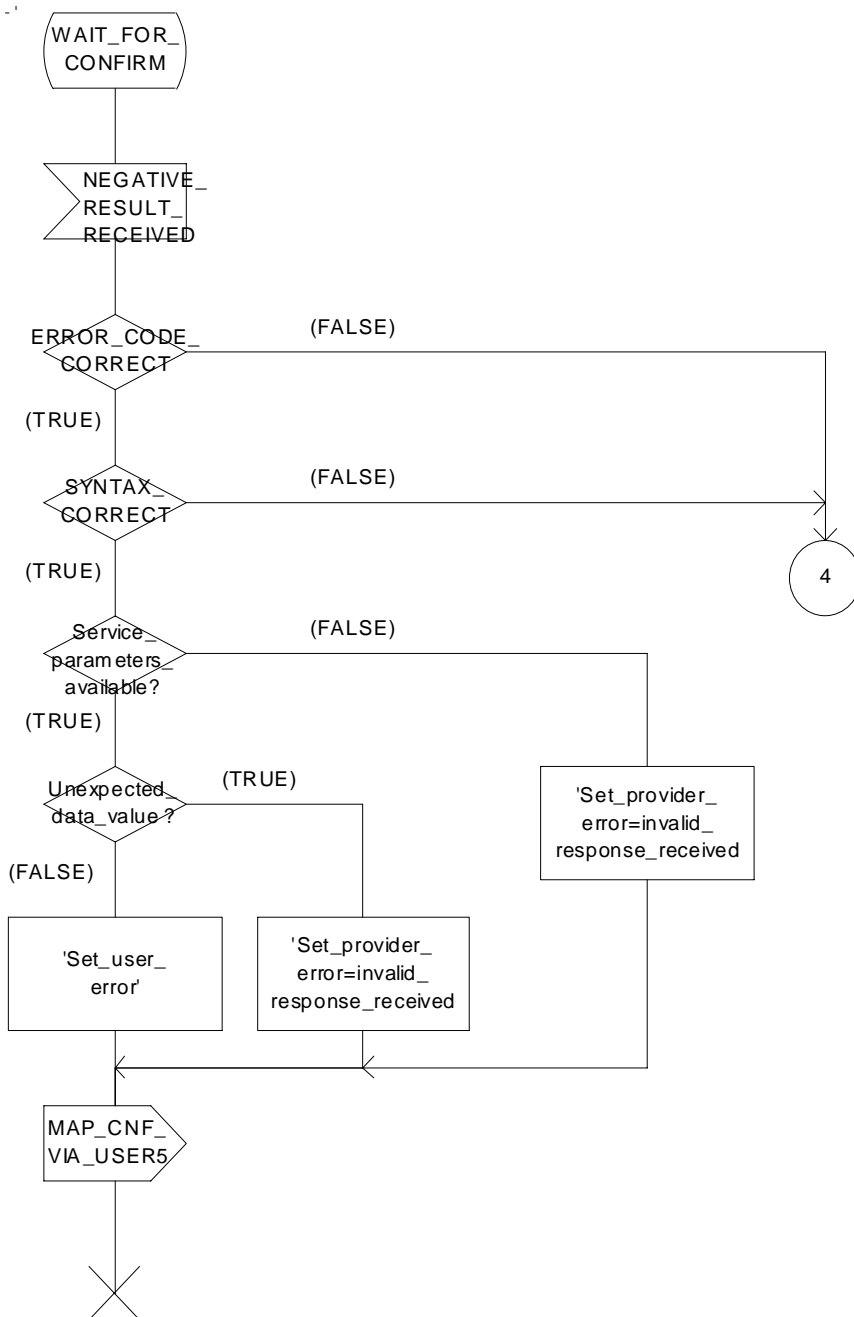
WAIT_FOR_CONFIRM

NEGATIVE_RESULT_RECEIVED

ERROR_CODE_CORRECT

(FALSE)

(TRUE)

SYNTAX_CORRECT

(FALSE)

(TRUE)

4

Service_parameters_available?

(FALSE)

(TRUE)

Unexpected_data_value?

(TRUE)

'Set_provider_error=invalid_response_received

(FALSE)

'Set_user_error'

'Set_provider_error=invalid_response_received

MAP_CNF_VIA_USER5